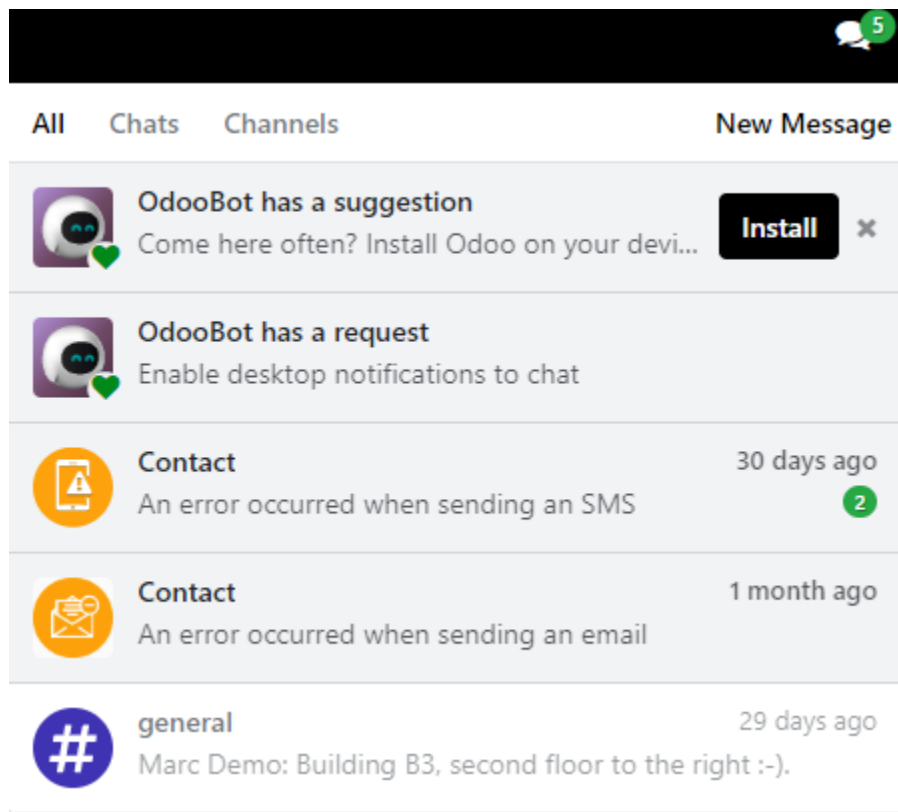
5

All Chats Channels New Message

OdooBot has a suggestion
Come here often? Install Odoo on your devi...
Install
×

OdooBot has a request
Enable desktop notifications to chat

Contact
30 days ago
An error occurred when sending an SMS
2

Contact
1 month ago
An error occurred when sending an email

general
29 days ago
Marc Demo: Building B3, second floor to the right :-).